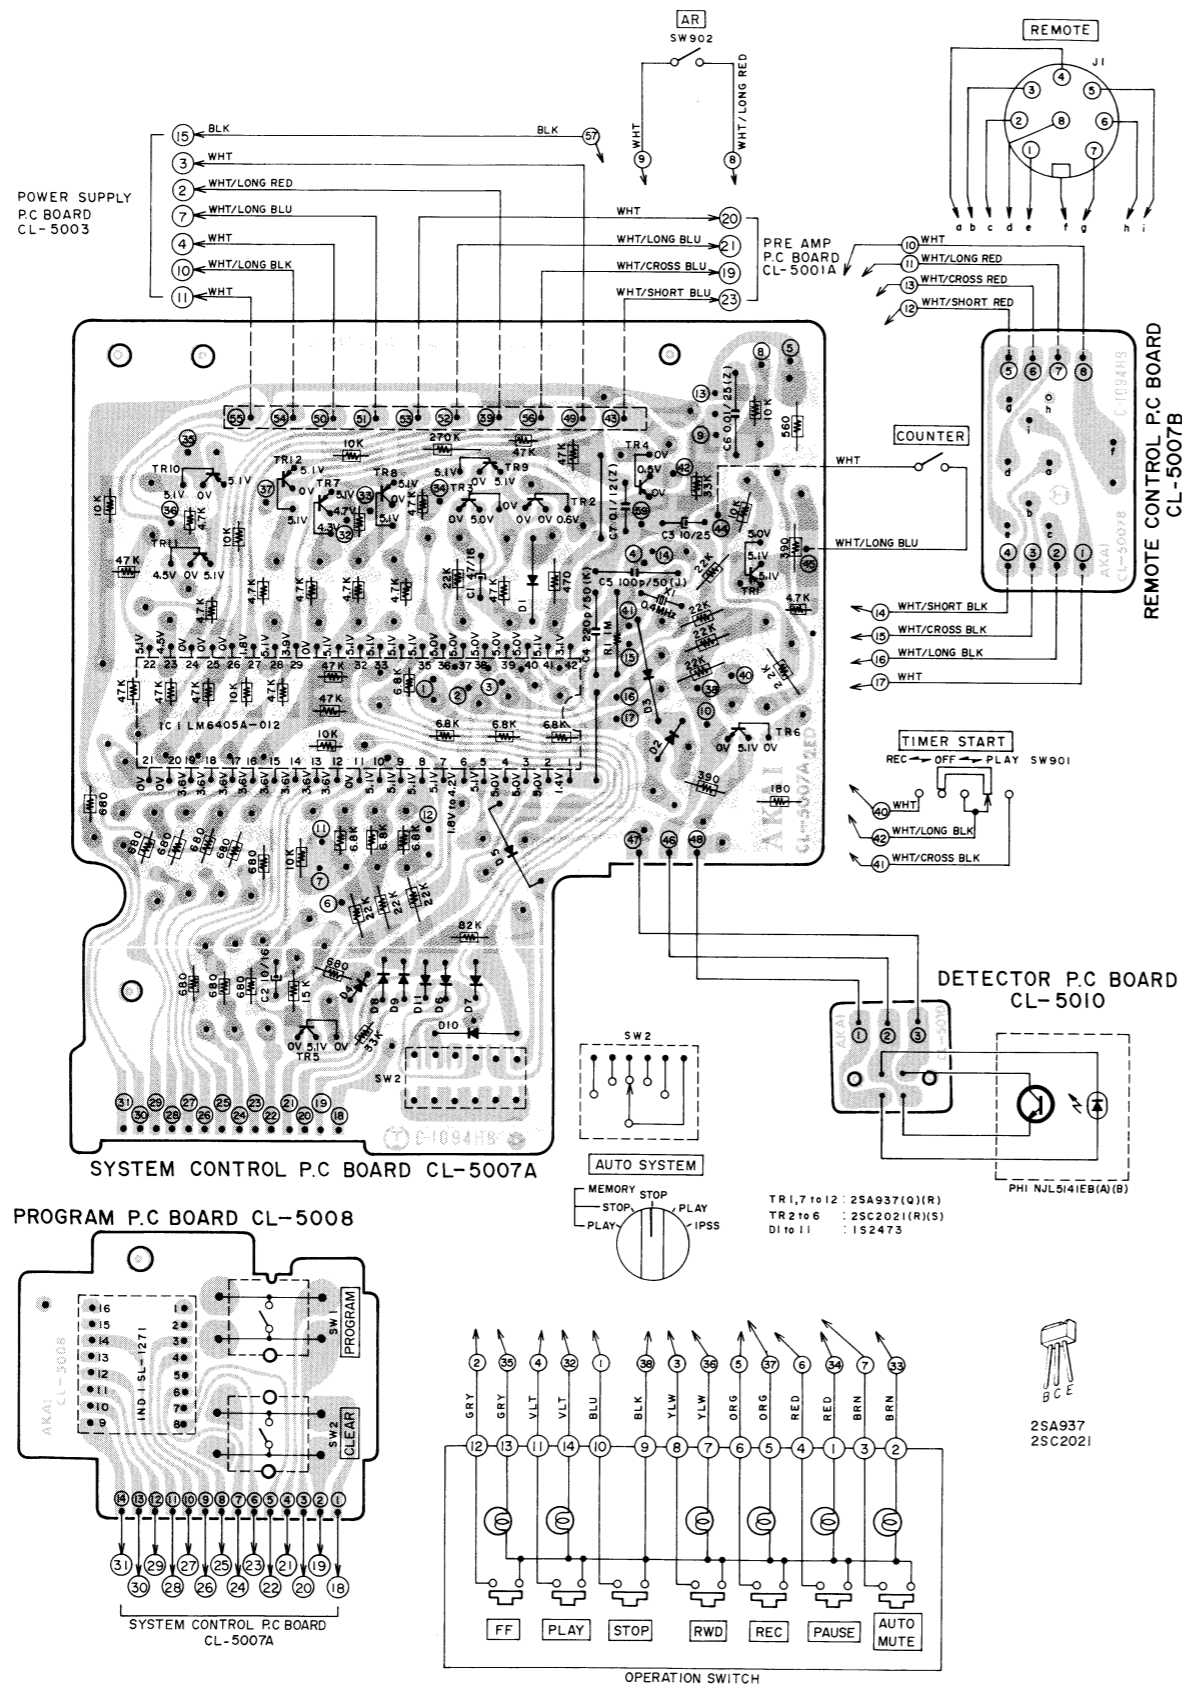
AR
SW902
WHT
WHT/LONG RED
9
8

REMOTE
J1
4
3
5
2
8
6
1
7
a b c d e f g h i

POWER SUPPLY
P.C BOARD
CL-5003

15 BLK
BLK 57
3 WHT
2 WHT/LONG RED
7 WHT/LONG BLU
WHT 20
4 WHT
WHT/LONG BLU 21
10 WHT/LONG BLK
WHT/CROSS BLU 19
11 WHT
WHT/SHORT BLU 23

PRE AMP
P.C BOARD
CL-5001A

10 WHT
11 WHT/LONG RED
13 WHT/CROSS RED
12 WHT/SHORT RED

55 54 50 51 53 52 39 56 49 43
35
10K
270K
47K
47K
TR10 5.1V
TR12 5.1V
TR8 5.1V
TR9
TR4
5.1V 0V
TR7
5.1V
0V
TR2
0V 5.0V
0V 0V 0.6V
4.3V
37 33 34 36 32 42 58 44
C6 100/25(Z)
C7 0.1/12(Z)
C3 10/25
10K
560
33K
47K
TR11
4.5V 0V 5.1V
10K
C1 47/16
22K
D1
C5 100p/50(J)
X1
0.4MHz
C4 220p/50(K)
R1 1M
TR1
5.0V
5.1V
390
4.7K
22K
22K
22K
2.2K
41
13
16
17
38
40
10
D3
D2
TR6
0V 5.1V 0V
390

COUNTER
WHT
WHT/LONG BLU

5 6 7 8
4 3 2 1
C-1094HB
AKAI CL-5007B
REMOTE CONTROL P.C BOARD CL-5007B

14 WHT/SHORT BLK
15 WHT/CROSS BLK
16 WHT/LONG BLK
17 WHT

5.1V 0V 0V 5.1V 1.8V 3.9V 5.1V 5.1V 5.1V 5.0V 5.1V 5.1V 5.1V 5.1V
22 23 24 25 26 27 28 29 30 31 32 33 34 35 36 37 38 39 40 41 42
47K
47K
47K
10K
4.7K
6.8K
IC1 LM6405A-012
1 2 3
6.8K
6.8K
6.8K
10K
21 20 19 18 17 16 15 14 13 12 11 10 9 8 7 6 5 4 3 2 1
0V 0V 3.6V 3.6V 3.6V 3.6V 3.6V 3.6V 0V 0V 5.1V 5.1V 5.0V 5.1V 1.8V to 4.2V 5.1V 5.0V 5.0V 5.0V 1.4V
680
680
680
680
680
680
10K
11
7
6.8K
6.8K
6.8K
12
D5
6
22K
22K
22K
22K
82K
680
680
680
C2 10/16
15K
680
D4
D8 D9 D11 D6 D7
D10
TR5
0V 5.1V 0V
33K
SW2
31 30 29 28 27 26 25 24 23 22 21 20 19 18
C-1094HB
AKAI CL-5007A RED
47 46 48
180

TIMER START
REC OFF PLAY SW901
40 WHT
42 WHT/LONG BLK
41 WHT/CROSS BLK

SYSTEM CONTROL P.C BOARD CL-5007A

SW2
AUTO SYSTEM
MEMORY STOP
STOP
PLAY
PLAY
IPSS

DETECTOR P.C BOARD
CL-5010
AKAI
1 2 3
CL-5010
PH1 NJL5141EB(A)(B)

TR1,7 to 12 : 2SA937(Q)(R)
TR2 to 6 : 2SC2021(R)(S)
D1 to 11 : 1S2473

PROGRAM P.C BOARD CL-5008
16 15 14 13 12 11 10 9
1 2 3 4 5 6 7 8
IN01 SL-1271
AKAI CL-5008
SW1
PROGRAM
SW2
CLEAR
14 13 12 11 10 9 8 7 6 5 4 3 2 1
31 29 27 25 23 21 19
30 28 26 24 22 20 18
SYSTEM CONTROL P.C BOARD
CL-5007A

2 35 4 32 1 38 3 36 5 37 6 34 7 33
GRY GRY VLT VLT BLU BLK YLW YLW ORG ORG RED RED BRN BRN
12 13 11 14 10 9 8 7 6 5 4 1 3 2
FF PLAY STOP RWD REC PAUSE AUTO MUTE
OPERATION SWITCH

B C E
2SA937
2SC2021